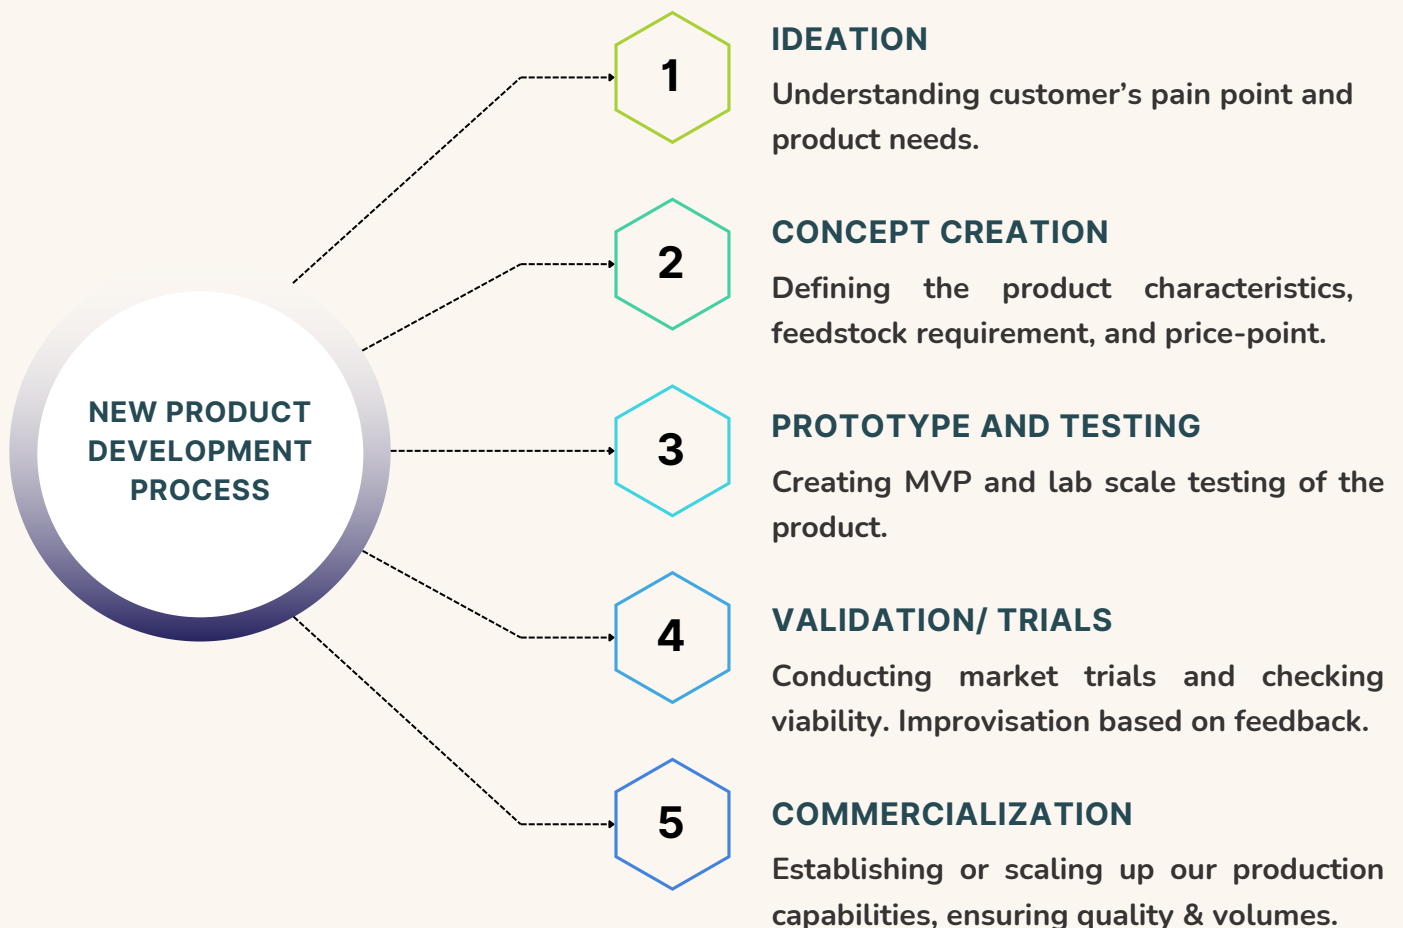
NEW PRODUCT DEVELOPMENT PROCESS

1

IDEATION

Understanding customer's pain point and product needs.

2

CONCEPT CREATION

Defining the product characteristics, feedstock requirement, and price-point.

3

PROTOTYPE AND TESTING

Creating MVP and lab scale testing of the product.

4

VALIDATION/ TRIALS

Conducting market trials and checking viability. Improvisation based on feedback.

5

COMMERCIALIZATION

Establishing or scaling up our production capabilities, ensuring quality & volumes.